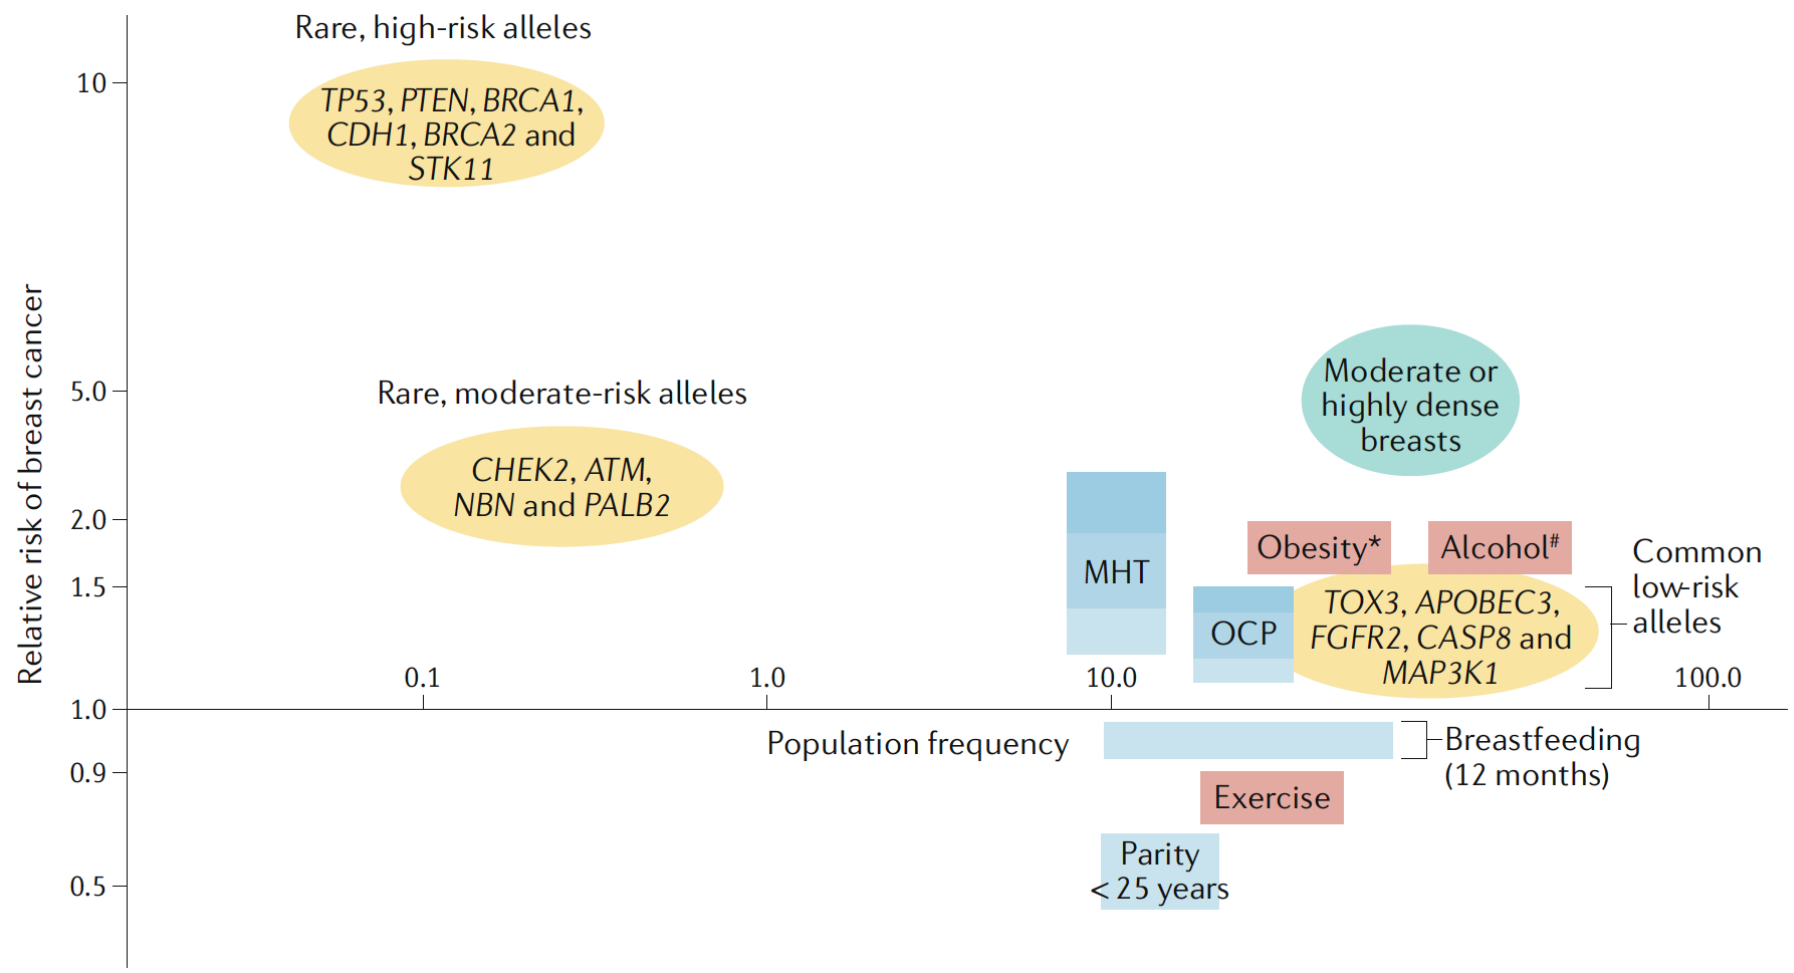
Rare, high-risk alleles

10

TP53, PTEN, BRCA1, CDH1, BRCA2 and STK11

Relative risk of breast cancer

5.0

Rare, moderate-risk alleles

Moderate or highly dense breasts

CHEK2, ATM, NBN and PALB2

2.0

MHT

Obesity*

Alcohol#

Common low-risk alleles

1.5

OCP

TOX3, APOBEC3, FGFR2, CASP8 and MAP3K1

0.1

1.0

10.0

100.0

1.0

Population frequency

Breastfeeding (12 months)

0.9

Exercise

Parity < 25 years

0.5